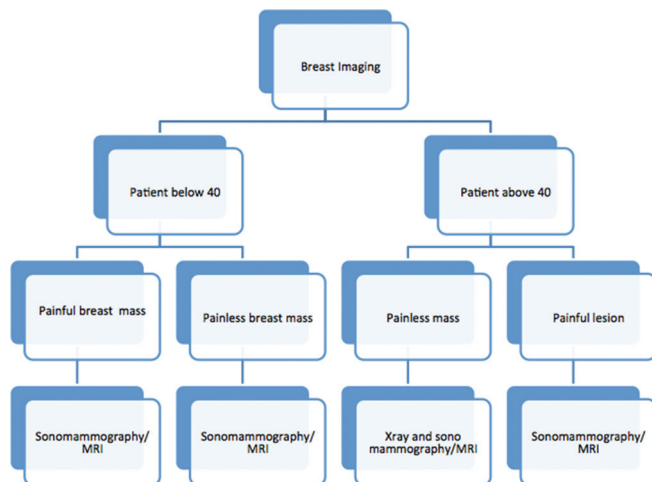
Breast Imaging

Patient below 40

Patient above 40

Painful breast mass

Painless breast mass

Painless mass

Painful lesion

Sonomammography/ MRI

Sonomammography/ MRI

Xray and sono mammography/MRI

Sonomammography/ MRI